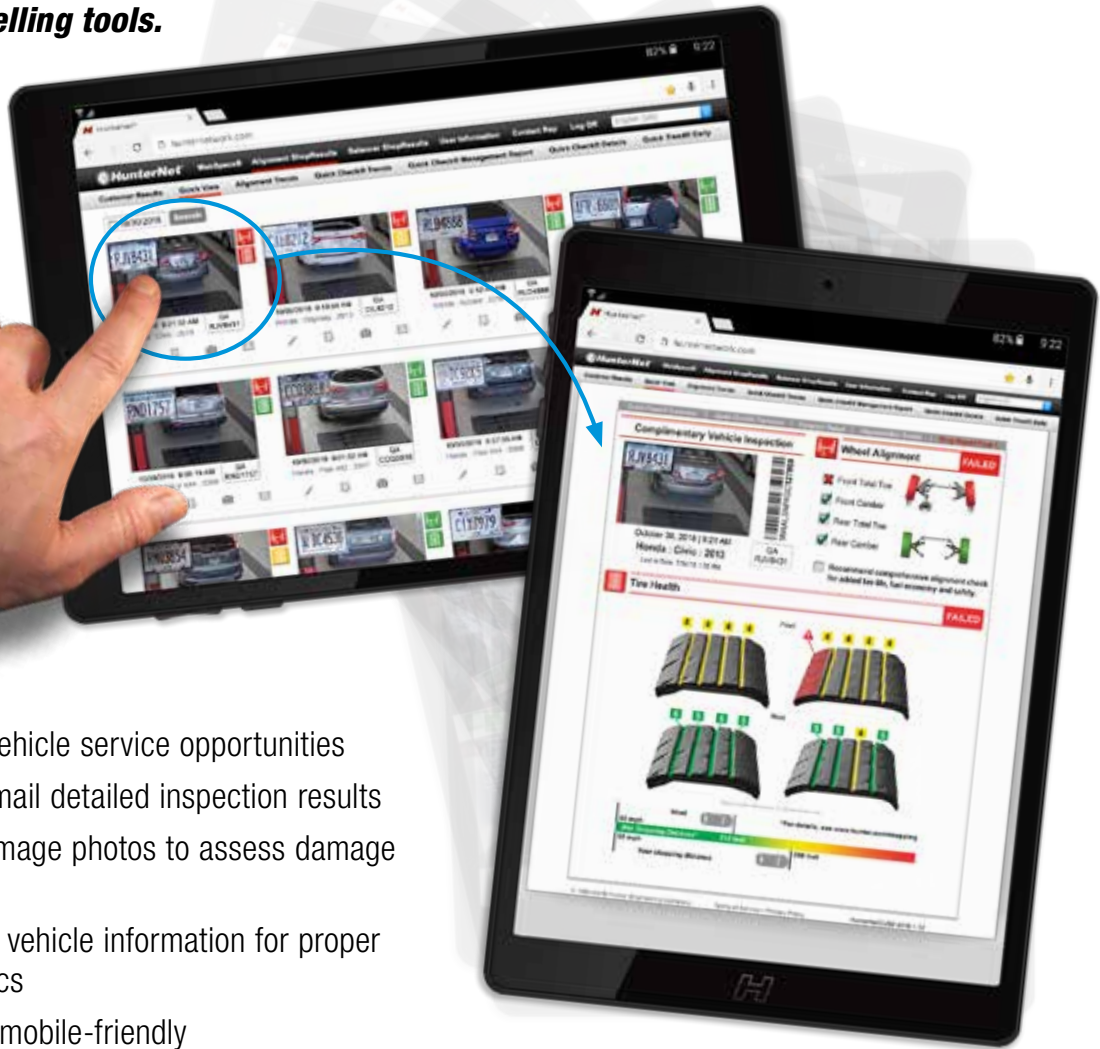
elling tools.

82% 9:22

HunterNet

Workbench Alignment ShopResults Balancer ShopResults User Information Contact Rep Log Off

Customer Results Quick View Alignment Trends Quick Check® Trends Quick Check® Management Report Quick Check® Details Quick Thumb Entry

Search

RJV8431

Complimentary Vehicle Inspection

Wheel Alignment FAILED

Front Total Toe
Front Camber
Rear Total Toe
Rear Camber

Recommend comprehensive alignment check for added tire life, fuel economy and safety.

October 30, 2018 | 9:21 AM
Honda : Civic : 2013

Tire Health FAILED

Front

Rear

ehicle service opportunities
nail detailed inspection results
mage photos to assess damage

vehicle information for proper
cs

mobile-friendly